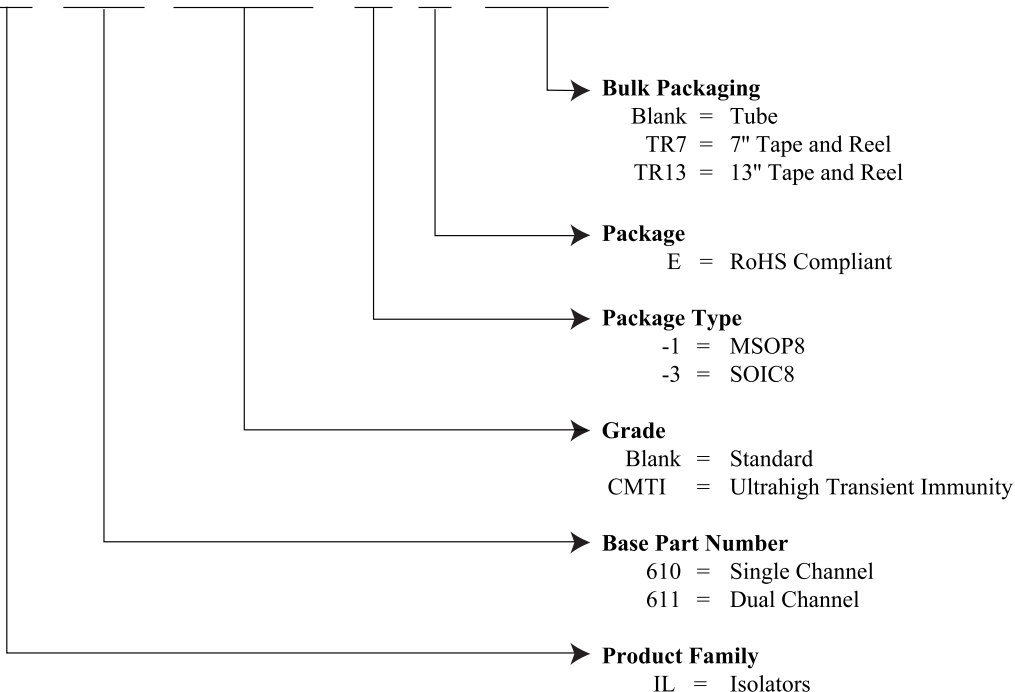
**Bulk Packaging**
Blank = Tube
TR7 = 7" Tape and Reel
TR13 = 13" Tape and Reel

**Package**
E = RoHS Compliant

**Package Type**
-1 = MSOP8
-3 = SOIC8

**Grade**
Blank = Standard
CMTI = Ultrahigh Transient Immunity

**Base Part Number**
610 = Single Channel
611 = Dual Channel

**Product Family**
IL = Isolators